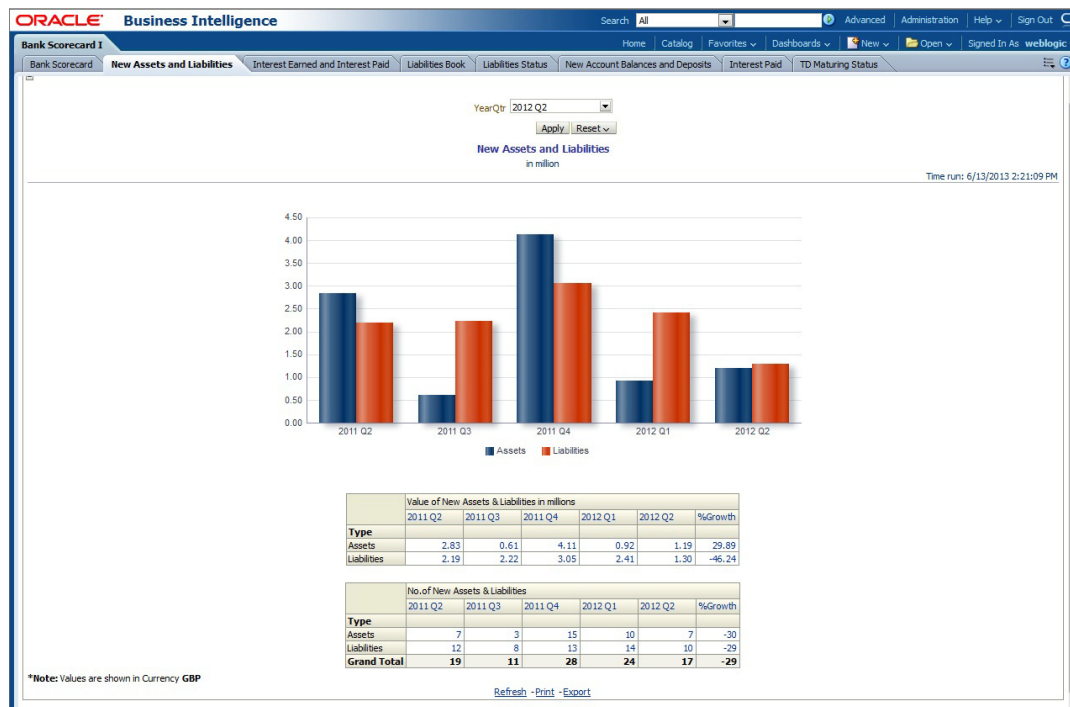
ORACLE Business Intelligence

Search All Advanced Administration Help Sign Out

Bank Scorecard I

Home Catalog Favorites Dashboards New Open Signed In As weblogic

Bank Scorecard | New Assets and Liabilities | Interest Earned and Interest Paid | Liabilities Book | Liabilities Status | New Account Balances and Deposits | Interest Paid | TD Maturing Status

YearQtr 2012 Q2

Apply Reset

New Assets and Liabilities
in million

Time run: 6/13/2013 2:21:09 PM

4.50
4.00
3.50
3.00
2.50
2.00
1.50
1.00
0.50
0.00

2011 Q2 2011 Q3 2011 Q4 2012 Q1 2012 Q2

Assets Liabilities

| | Value of New Assets & Liabilities in millions | | | | | |
|---|---|---|---|---|---|---|
| | 2011 Q2 | 2011 Q3 | 2011 Q4 | 2012 Q1 | 2012 Q2 | %Growth |
| Type | | | | | | |
| Assets | 2.83 | 0.61 | 4.11 | 0.92 | 1.19 | 29.89 |
| Liabilities | 2.19 | 2.22 | 3.05 | 2.41 | 1.30 | -46.24 |

| | No.of New Assets & Liabilities | | | | | |
|---|---|---|---|---|---|---|
| | 2011 Q2 | 2011 Q3 | 2011 Q4 | 2012 Q1 | 2012 Q2 | %Growth |
| Type | | | | | | |
| Assets | 7 | 3 | 15 | 10 | 7 | -30 |
| Liabilities | 12 | 8 | 13 | 14 | 10 | -29 |
| Grand Total | 19 | 11 | 28 | 24 | 17 | -29 |

*Note: Values are shown in Currency GBP

Refresh -Print -Export